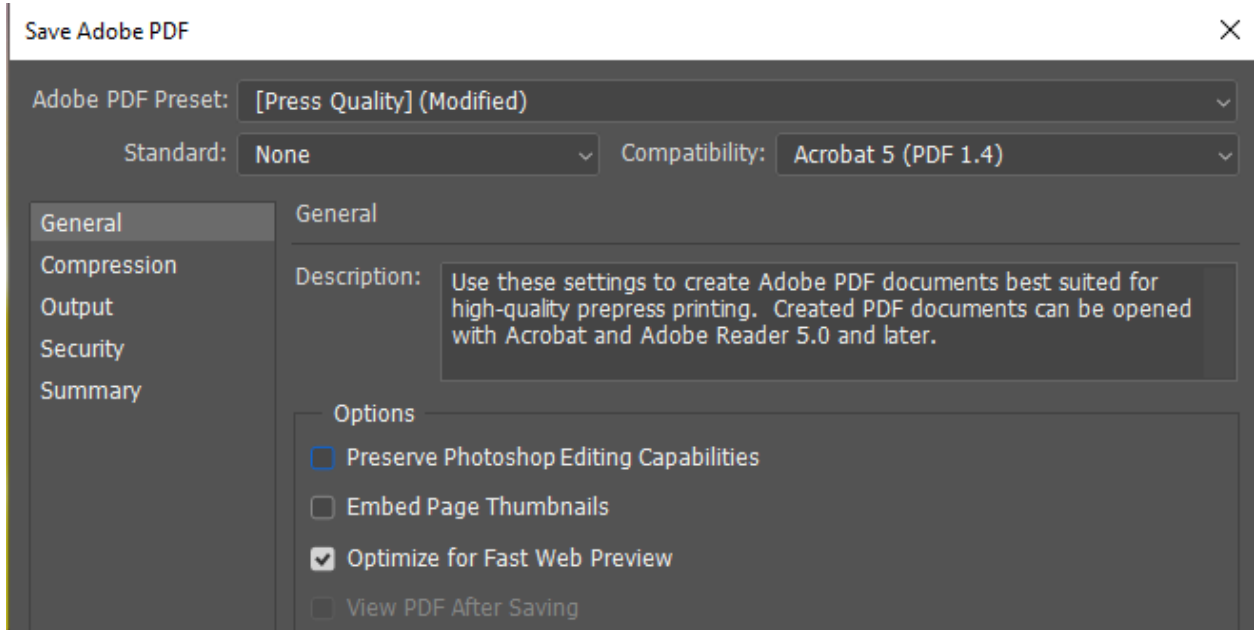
Save Adobe PDF

×

Adobe PDF Preset: [Press Quality] (Modified)

Standard: None

Compatibility: Acrobat 5 (PDF 1.4)

General
Compression
Output
Security
Summary

General

Description: Use these settings to create Adobe PDF documents best suited for high-quality prepress printing. Created PDF documents can be opened with Acrobat and Adobe Reader 5.0 and later.

Options

Preserve Photoshop Editing Capabilities

Embed Page Thumbnails

Optimize for Fast Web Preview

View PDF After Saving